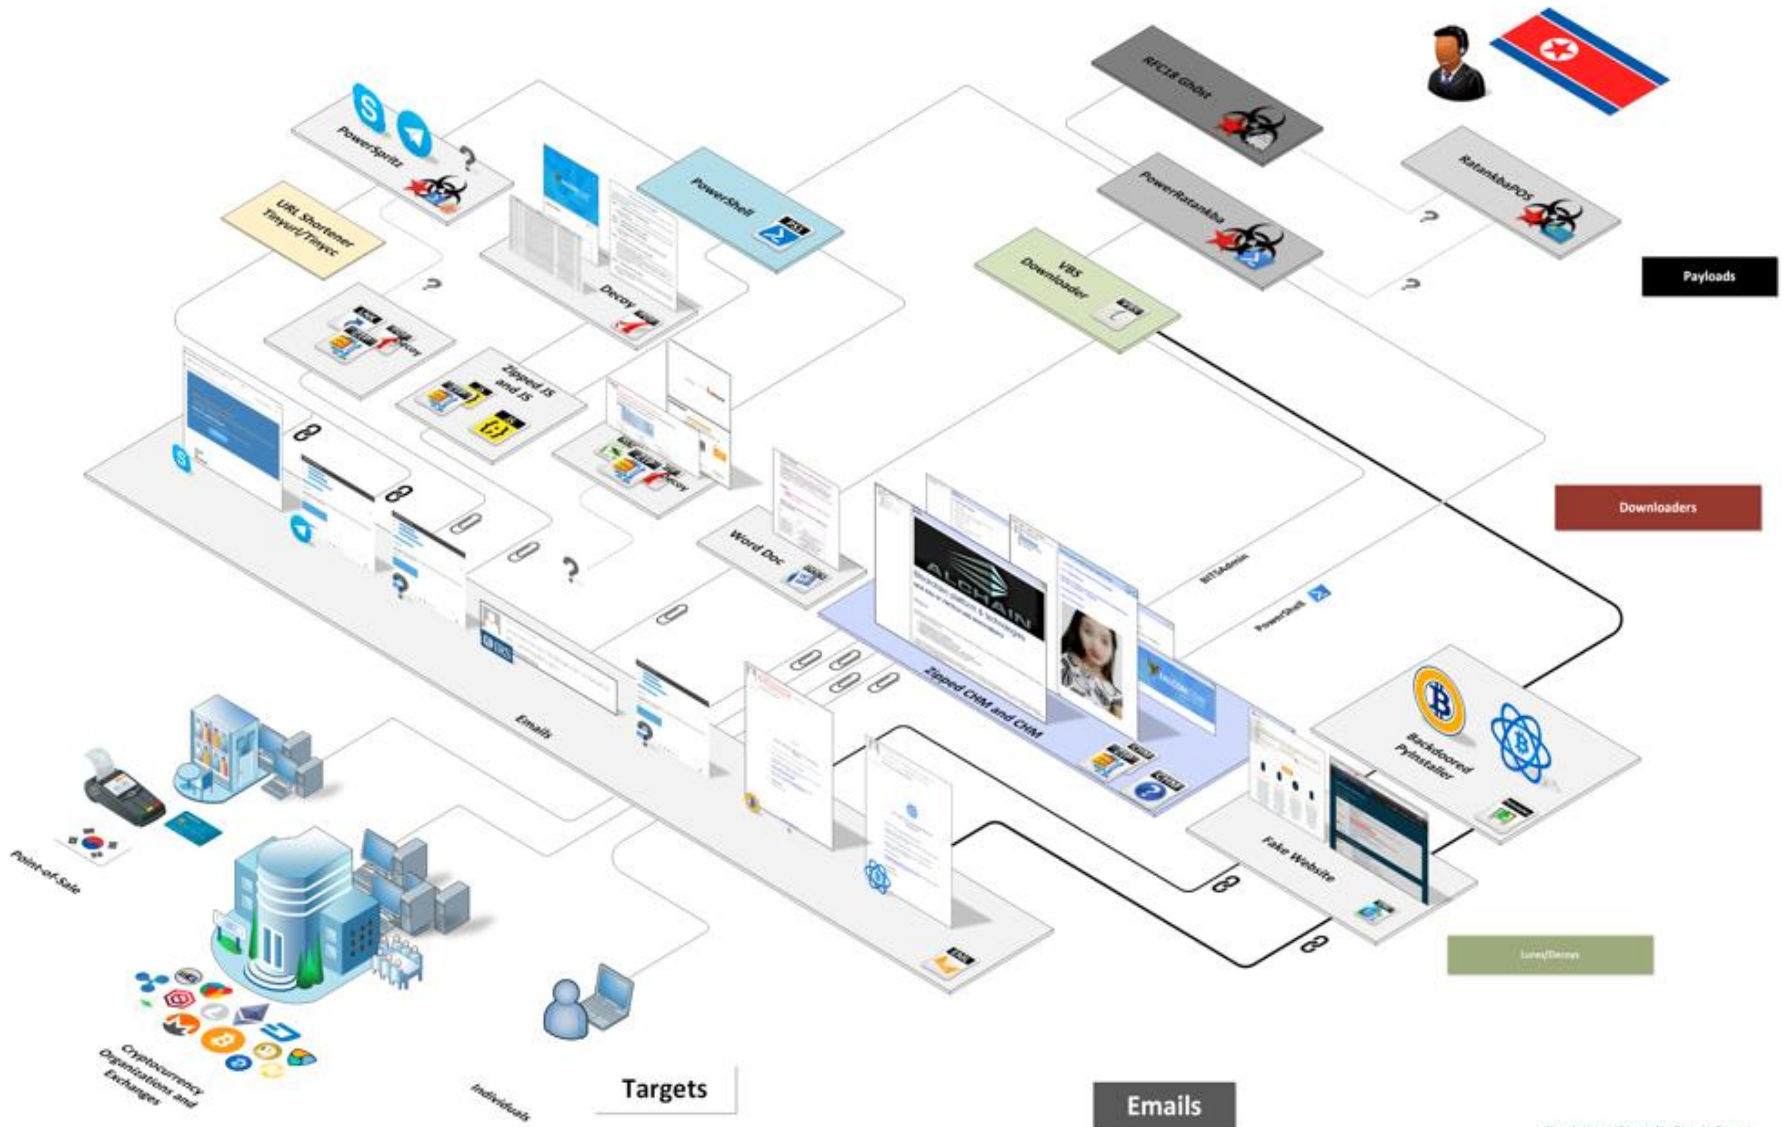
RFC18 Gh0st

PowerSpritz

URL Shortener Tinyurl/Tinycc

PowerShell

Decoy

PowerRatankba

RatankbaPOS

VBS Downloader

Payloads

Zipped JS and JS

Decoy

Word Doc

Downloaders

BITSAdmin

PowerShell

ALCHAIN

Zipped CHM and CHM

Emails

Backdoored PyInstaller

Fake Website

Lures/Decoys

Point-of-Sale

Cryptocurrency Organizations and Exchanges

Individuals

Targets

Emails